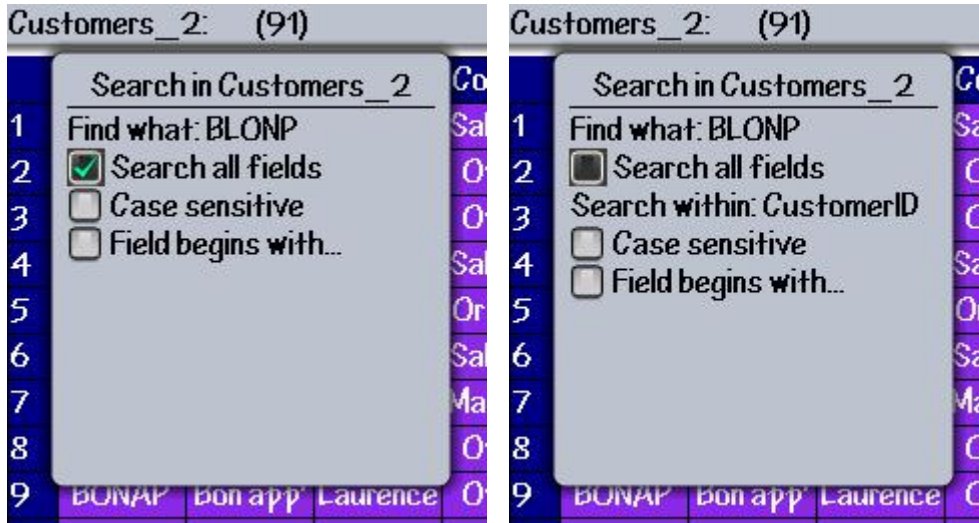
Customers_2: (91)

Search in Customers_2
Find what: BLONP
Search all fields
Case sensitive
Field begins with...

Co
1 Sal
2 O
3 O
4 Sal
5 Or
6 Sal
7 Ma
8 O
9 BONAP Bon app' Laurence O

Customers_2: (91)

Search in Customers_2
Find what: BLONP
Search all fields
Search within: CustomerID
Case sensitive
Field begins with...

Cu
1 Sa
2 O
3 O
4 Sa
5 O
6 Sa
7 Ma
8 O
9 BONAP Bon app' Laurence O